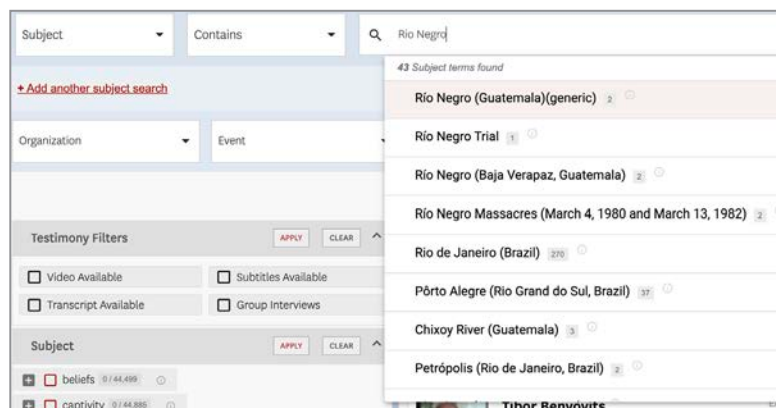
Subject
Contains
Rio Negro
+ Add another subject search
43 Subject terms found
Río Negro (Guatemala)(generic) 2
Río Negro Trial 1
Río Negro (Baja Verapaz, Guatemala) 2
Río Negro Massacres (March 4, 1980 and March 13, 1982) 2
Rio de Janeiro (Brazil) 270
Pôrto Alegre (Rio Grand do Sul, Brazil) 37
Chixoy River (Guatemala) 3
Petrópolis (Rio de Janeiro, Brazil) 2
Organization
Event
Testimony Filters
APPLY
CLEAR
Video Available
Subtitles Available
Transcript Available
Group Interviews
Subject
APPLY
CLEAR
beliefs 0/44,499
captivity 0/44,885
Tibor Benyovits